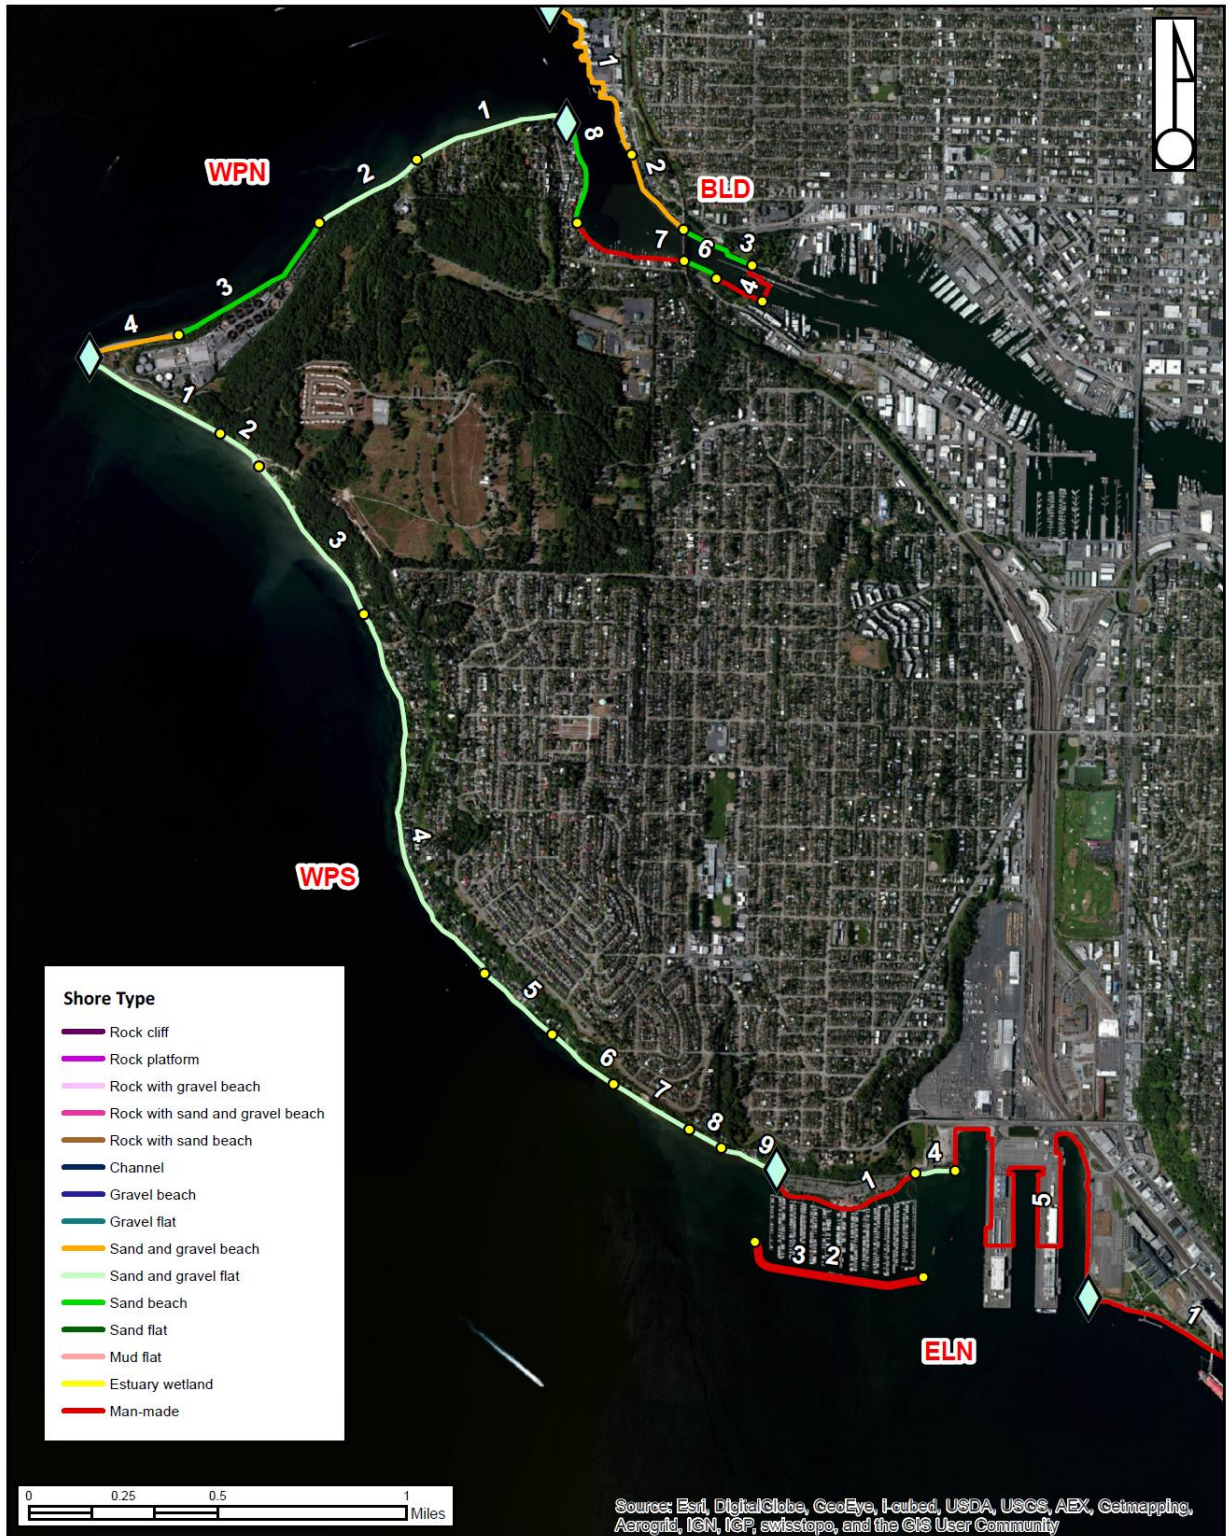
WPN
1
2
3
4
8
BLD
1
2
7
6
3
4
1
2
3
WPS
4
5
6
7
8
9
1
4
3
2
5
ELN
1

Shore Type
Rock cliff
Rock platform
Rock with gravel beach
Rock with sand and gravel beach
Rock with sand beach
Channel
Gravel beach
Gravel flat
Sand and gravel beach
Sand and gravel flat
Sand beach
Sand flat
Mud flat
Estuary wetland
Man-made

0 0.25 0.5 1 Miles

Source: Esri, DigitalGlobe, GeoEye, i-cubed, USDA, USGS, AEX, Getmapping, Aerogrid, IGN, IGP, swisstopo, and the GIS User Community